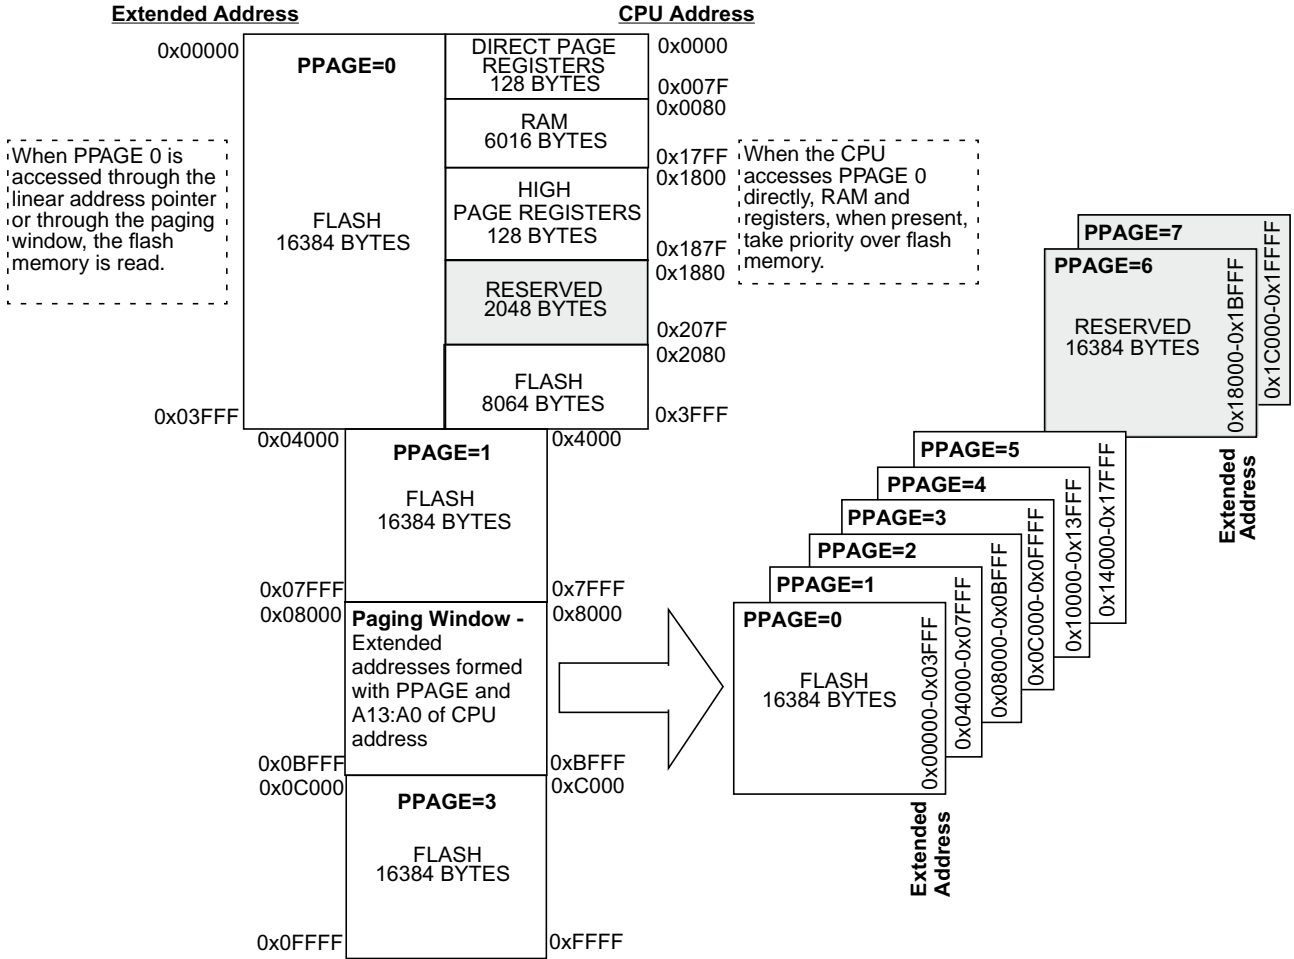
Extended Address

CPU Address

0x00000

PPAGE=0

FLASH
16384 BYTES

DIRECT PAGE REGISTERS
128 BYTES

0x0000

0x007F
0x0080

RAM
6016 BYTES

0x17FF
0x1800

HIGH PAGE REGISTERS
128 BYTES

0x187F
0x1880

RESERVED
2048 BYTES

0x207F
0x2080

FLASH
8064 BYTES

0x3FFF

0x03FFF

When PPAGE 0 is accessed through the linear address pointer or through the paging window, the flash memory is read.

When the CPU accesses PPAGE 0 directly, RAM and registers, when present, take priority over flash memory.

0x04000

PPAGE=1

FLASH
16384 BYTES

0x4000

0x07FFF
0x08000

0x7FFF
0x8000

Paging Window - Extended addresses formed with PPAGE and A13:A0 of CPU address

0x0BFFF
0x0C000

0xBFFF
0xC000

PPAGE=3

FLASH
16384 BYTES

0x0FFFF

0xFFFF

PPAGE=7

PPAGE=6

RESERVED
16384 BYTES

0x18000-0x1BFFF

0x1C000-0x1FFFF

Extended Address

PPAGE=5

PPAGE=4

PPAGE=3

PPAGE=2

PPAGE=1

PPAGE=0

FLASH
16384 BYTES

0x00000-0x03FFF

0x04000-0x07FFF

0x08000-0x0BFFF

0x0C000-0x0FFFF

0x10000-0x13FFF

0x14000-0x17FFF

Extended Address